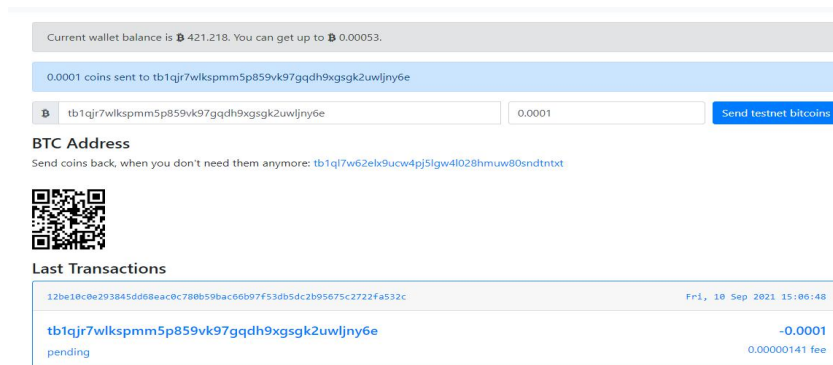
Current wallet balance is ฿ 421.218. You can get up to ฿ 0.00053.

0.0001 coins sent to tb1qjr7wlkspmm5p859vk97gqdh9xgsgk2uwljny6e

฿ tb1qjr7wlkspmm5p859vk97gqdh9xgsgk2uwljny6e

0.0001

Send testnet bitcoins

BTC Address

Send coins back, when you don't need them anymore: tb1ql7w62elx9ucw4pj5lgw4l028hmuw80sndtntxt

Last Transactions

12be10c0e293845dd68eac0c780b59bac66b97f53db5dc2b95675c2722fa532c

Fri, 10 Sep 2021 15:06:48

tb1qjr7wlkspmm5p859vk97gqdh9xgsgk2uwljny6e

-0.0001

pending

0.00000141 fee